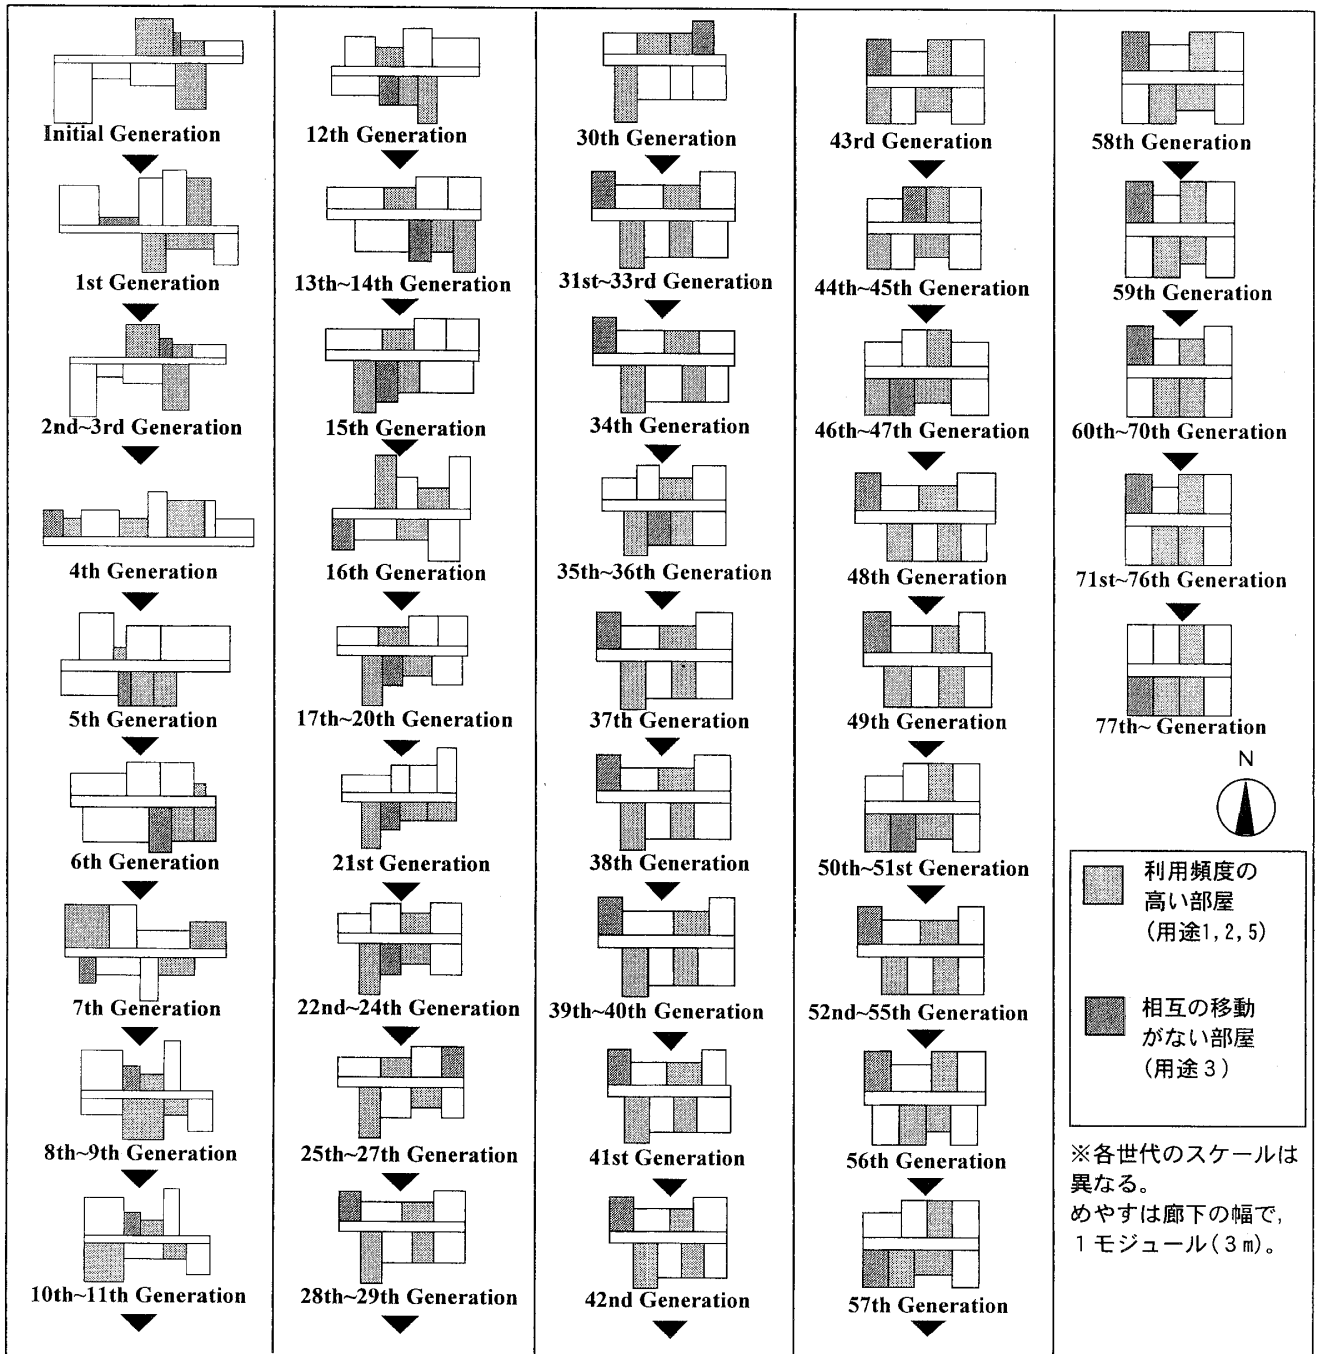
Initial Generation

1st Generation

2nd~3rd Generation

4th Generation

5th Generation

6th Generation

7th Generation

8th~9th Generation

10th~11th Generation

12th Generation

13th~14th Generation

15th Generation

16th Generation

17th~20th Generation

21st Generation

22nd~24th Generation

25th~27th Generation

28th~29th Generation

30th Generation

31st~33rd Generation

34th Generation

35th~36th Generation

37th Generation

38th Generation

39th~40th Generation

41st Generation

42nd Generation

43rd Generation

44th~45th Generation

46th~47th Generation

48th Generation

49th Generation

50th~51st Generation

52nd~55th Generation

56th Generation

57th Generation

58th Generation

59th Generation

60th~70th Generation

71st~76th Generation

77th~ Generation

N

利用頻度の高い部屋（用途1, 2, 5）

相互の移動がない部屋（用途３）

※各世代のスケールは異なる。めやすは廊下の幅で，１モジュール（３m）。